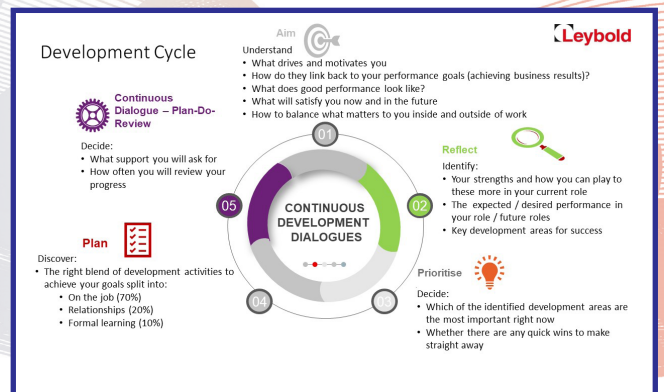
Development Cycle

Leybold

Aim

Understand
• What drives and motivates you
• How do they link back to your performance goals (achieving business results)?
• What does good performance look like?
• What will satisfy you now and in the future
• How to balance what matters to you inside and outside of work

Continuous Dialogue – Plan-Do-Review

Decide:
• What support you will ask for
• How often you will review your progress

01

Reflect

Identify:
• Your strengths and how you can play to these more in your current role
• The expected / desired performance in your role / future roles
• Key development areas for success

05

CONTINUOUS DEVELOPMENT DIALOGUES

02

Plan

Discover:
• The right blend of development activities to achieve your goals split into:
  • On the job (70%)
  • Relationships (20%)
  • Formal learning (10%)

04

03

Prioritise

Decide:
• Which of the identified development areas are the most important right now
• Whether there are any quick wins to make straight away